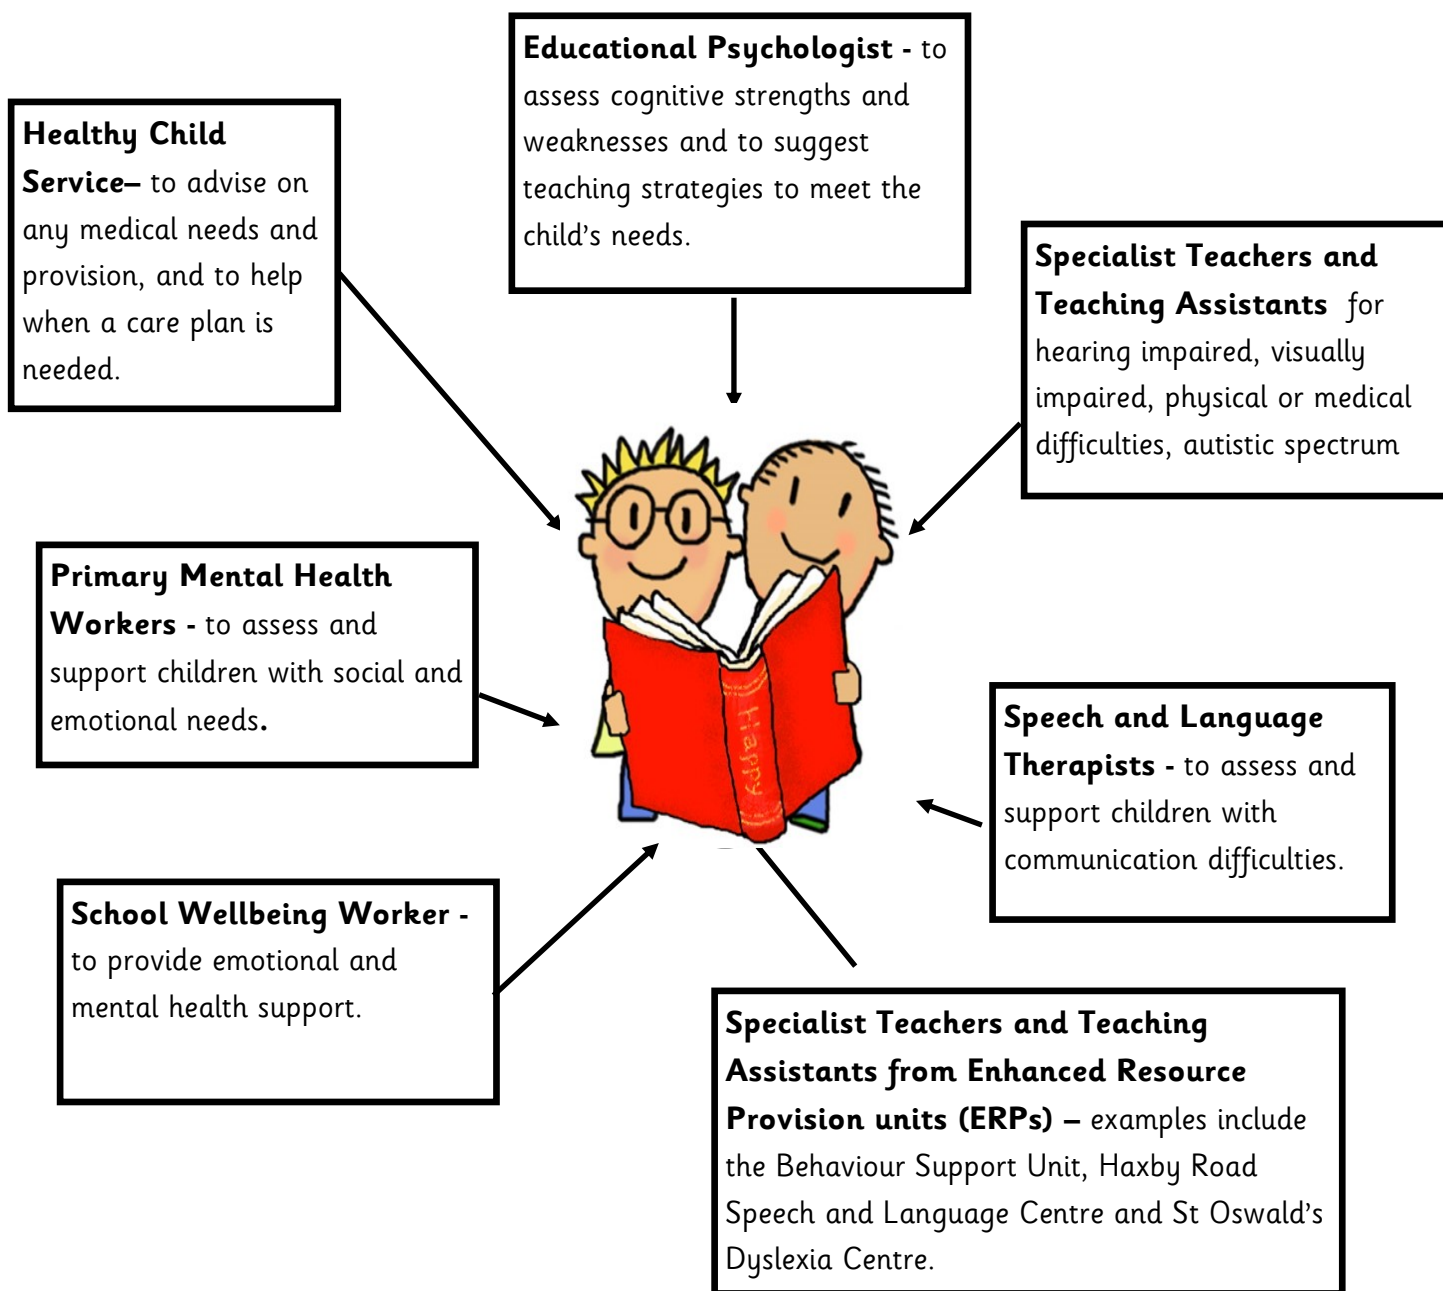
Educational Psychologist - to assess cognitive strengths and weaknesses and to suggest teaching strategies to meet the child's needs.

Healthy Child Service– to advise on any medical needs and provision, and to help when a care plan is needed.

Specialist Teachers and Teaching Assistants for hearing impaired, visually impaired, physical or medical difficulties, autistic spectrum

Happy

Primary Mental Health Workers - to assess and support children with social and emotional needs.

Speech and Language Therapists - to assess and support children with communication difficulties.

School Wellbeing Worker - to provide emotional and mental health support.

Specialist Teachers and Teaching Assistants from Enhanced Resource Provision units (ERPs) – examples include the Behaviour Support Unit, Haxby Road Speech and Language Centre and St Oswald's Dyslexia Centre.